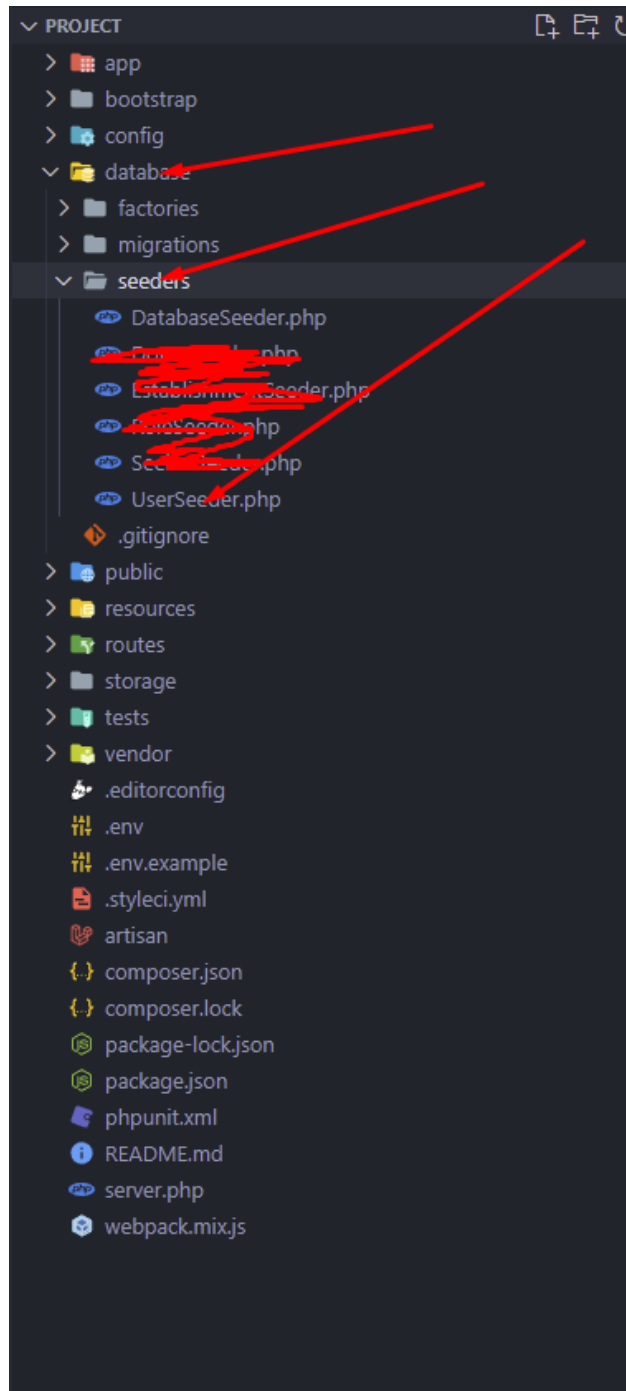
PROJECT
app
bootstrap
config
database
factories
migrations
seeders
DatabaseSeeder.php
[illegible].php
Establishm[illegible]Seeder.php
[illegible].php
Se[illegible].php
UserSeeder.php
.gitignore
public
resources
routes
storage
tests
vendor
.editorconfig
.env
.env.example
.styleci.yml
artisan
composer.json
composer.lock
package-lock.json
package.json
phpunit.xml
README.md
server.php
webpack.mix.js